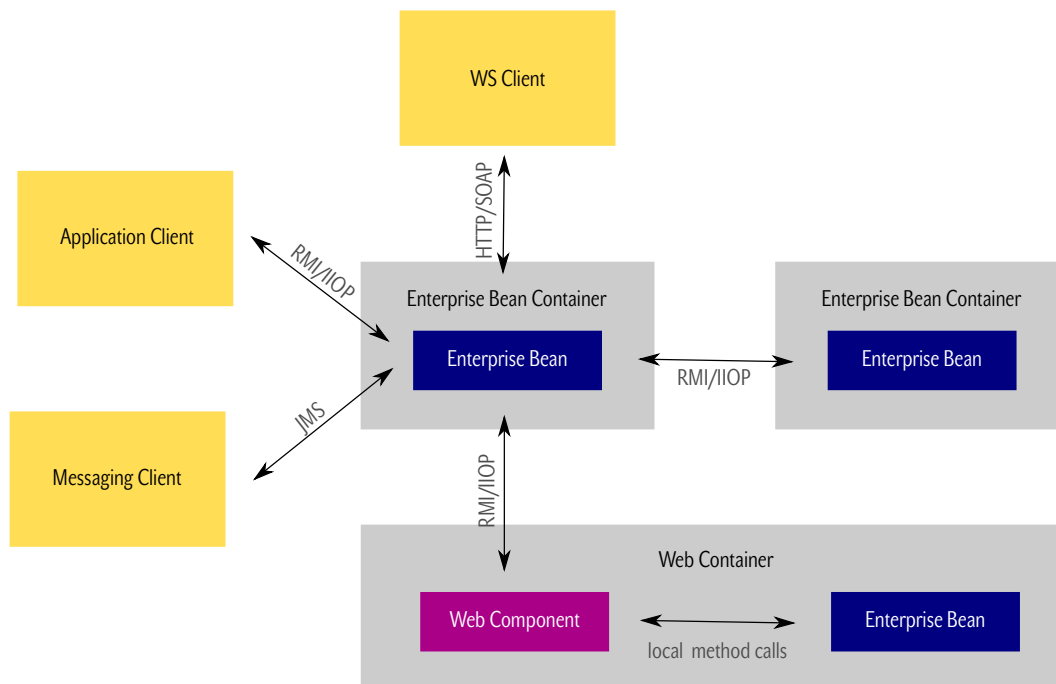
WS Client

HTTP/SOAP

Application Client

RMI/IIOP

Enterprise Bean Container

Enterprise Bean

RMI/IIOP

Enterprise Bean Container

Enterprise Bean

JMS

Messaging Client

RMI/IIOP

Web Container

Web Component

local method calls

Enterprise Bean